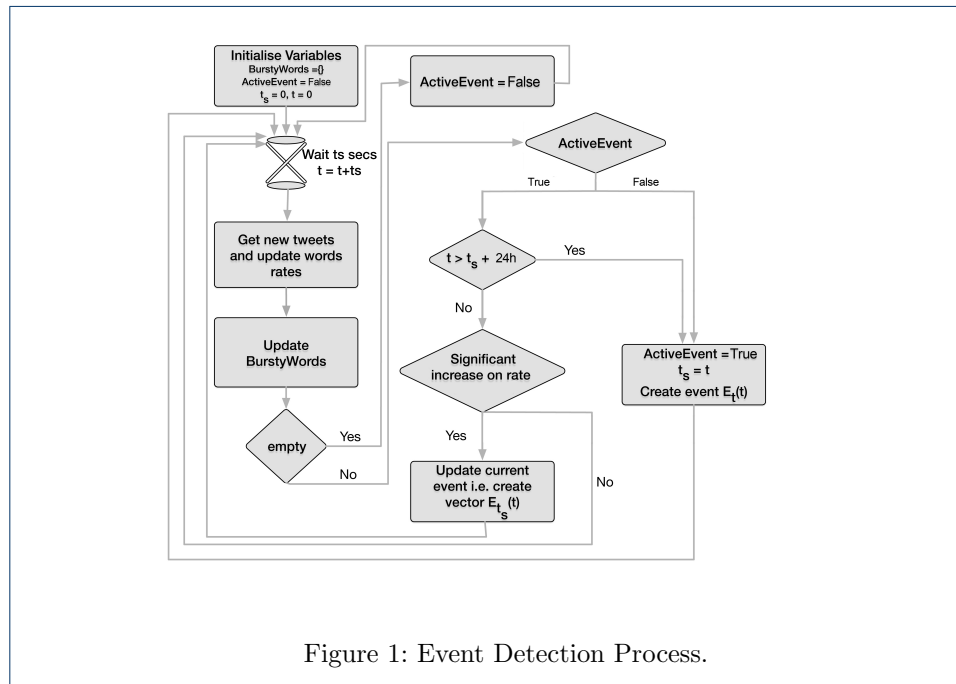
Initialise Variables
BurstyWords ={}
ActiveEvent = False
$t_s$ = 0, t = 0

ActiveEvent = False

Wait ts secs
t = t+ts

ActiveEvent

True

False

Get new tweets and update words rates

$t > t_s + 24h$

Yes

No

Update BurstyWords

Significant increase on rate

ActiveEvent =True
$t_s$ = t
Create event $E_t(t)$

empty

Yes

Yes

No

Update current event i.e. create vector $E_{t_s}(t)$

No

Figure 1: Event Detection Process.